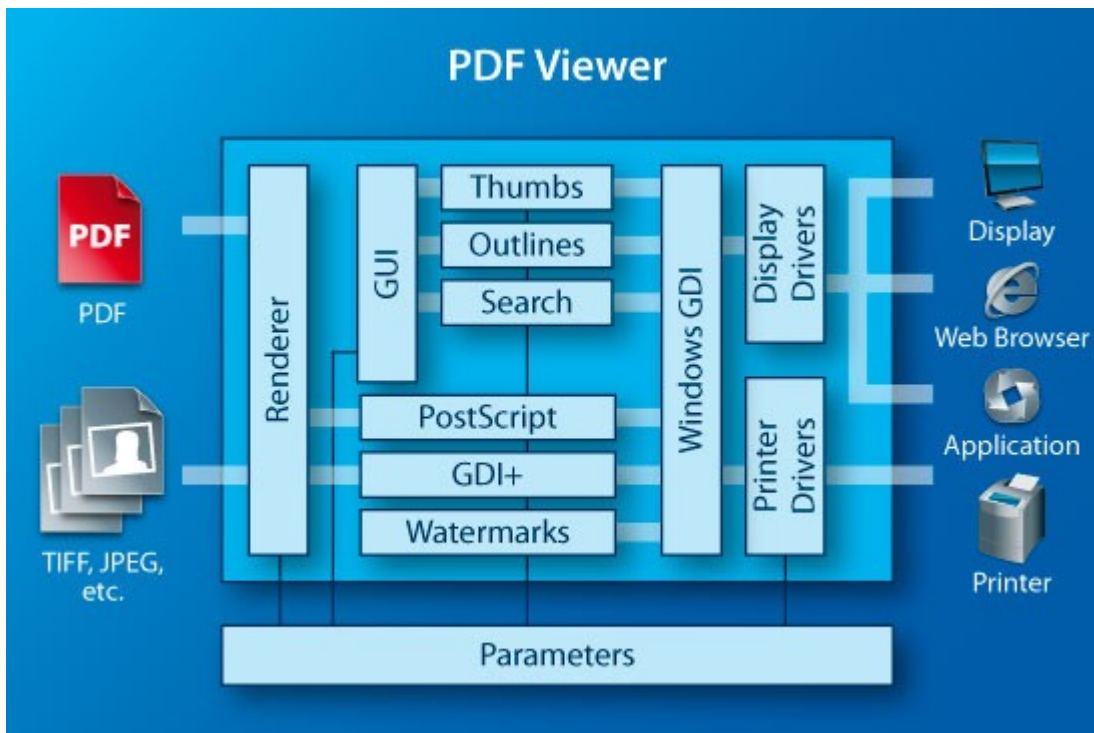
PDF Viewer

PDF

PDF

TIFF, JPEG, etc.

Renderer

GUI

Thumbs

Outlines

Search

PostScript

GDI+

Watermarks

Windows GDI

Display Drivers

Printer Drivers

Parameters

Display

Web Browser

Application

Printer